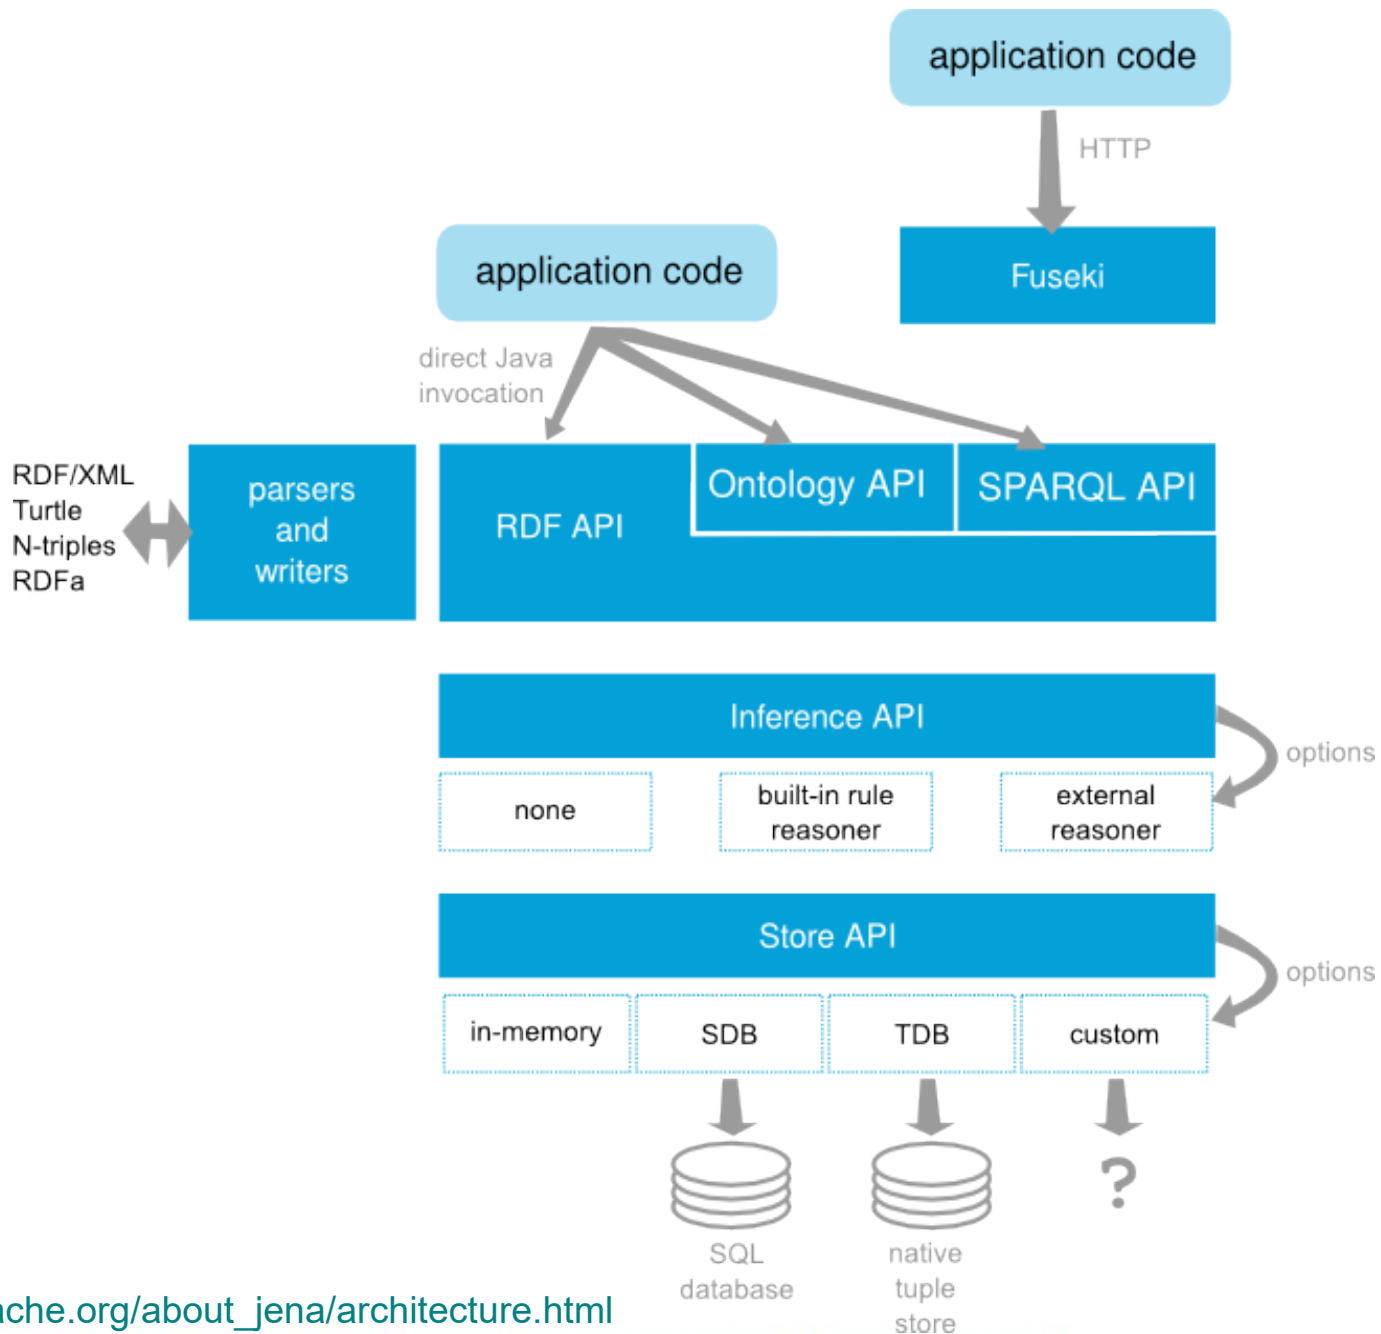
application code

HTTP

Fuseki

application code

direct Java invocation

RDF/XML
Turtle
N-triples
RDFa

parsers and writers

RDF API

Ontology API

SPARQL API

Inference API

options

none

built-in rule reasoner

external reasoner

Store API

options

in-memory

SDB

TDB

custom

?

SQL database

native tuple store

che.org/about_jena/architecture.html